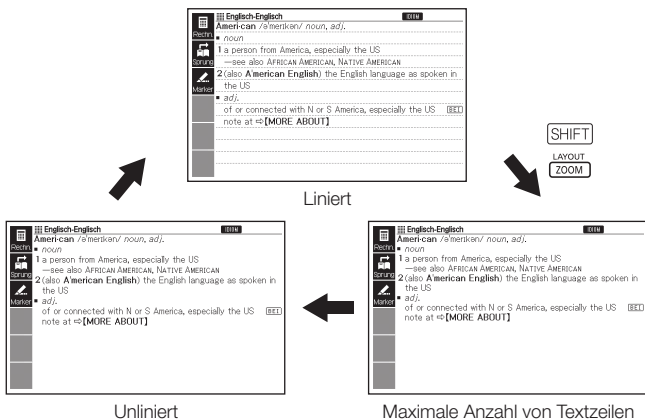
Rechn.
Sprung
Marker
Englisch-Englisch
IDIOM
Ameri·can /əˈmerɪkən/ noun, adj.
▪ noun
1 a person from America, especially the US
—see also AFRICAN AMERICAN, NATIVE AMERICAN
2 (also A'merican English) the English language as spoken in the US
▪ adj.
of or connected with N or S America, especially the US BE1
note at ⇨[MORE ABOUT]

Liniert

SHIFT
LAYOUT
ZOOM

Rechn.
Sprung
Marker
Englisch-Englisch
IDIOM
Ameri·can /əˈmerɪkən/ noun, adj.
▪ noun
1 a person from America, especially the US
—see also AFRICAN AMERICAN, NATIVE AMERICAN
2 (also A'merican English) the English language as spoken in the US
▪ adj.
of or connected with N or S America, especially the US BE1
note at ⇨[MORE ABOUT]

Unliniert

Rechn.
Sprung
Marker
Englisch-Englisch
IDIOM
Ameri·can /əˈmerɪkən/ noun, adj.
▪ noun
1 a person from America, especially the US
—see also AFRICAN AMERICAN, NATIVE AMERICAN
2 (also A'merican English) the English language as spoken in the US
▪ adj.
of or connected with N or S America, especially the US BE1
note at ⇨[MORE ABOUT]

Maximale Anzahl von Textzeilen